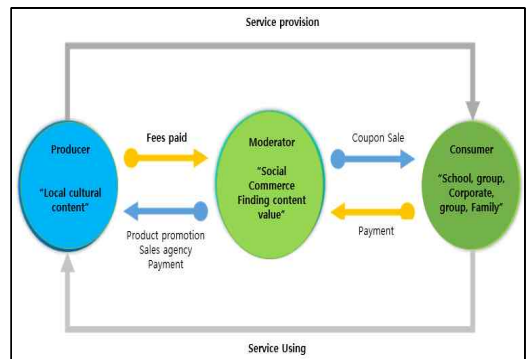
Service provision

Producer

"Local cultural content"

Fees paid

Product promotion
Sales agency
Payment

Moderator

"Social Commerce Finding content value"

Coupon Sale

Payment

Consumer

"School, group, Corporate, group, Family"

Service Using